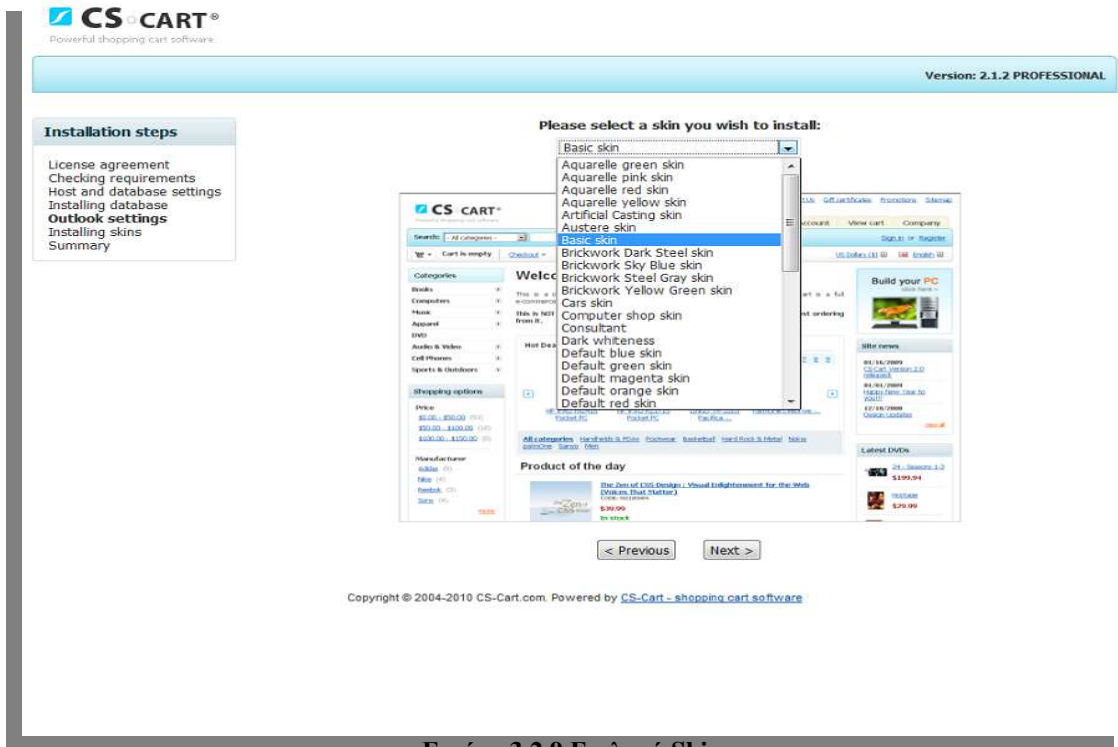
CS·CART®
Powerful shopping cart software

Version: 2.1.2 PROFESSIONAL

Installation steps

License agreement
Checking requirements
Host and database settings
Installing database
Outlook settings
Installing skins
Summary

Please select a skin you wish to install:

Basic skin

Aquarelle green skin
Aquarelle pink skin
Aquarelle red skin
Aquarelle yellow skin
Artificial Casting skin
Austere skin
Basic skin
Brickwork Dark Steel skin
Brickwork Sky Blue skin
Brickwork Steel Gray skin
Brickwork Yellow Green skin
Cars skin
Computer shop skin
Consultant
Dark whiteness
Default blue skin
Default green skin
Default magenta skin
Default orange skin
Default red skin

CS·CART
Gift certificates Promotions Sitemap
Account View cart Company
Search: All categories
Sign in or Register
Cart is empty Checkout
US Dollars ($) English
Categories
Books
Computers
Music
Apparel
DVD
Audio & Video
Cell Phones
Sports & Outdoors
Welco
Build your PC
Site news
01/16/2009
CS-Cart Version 2.0 released
01/01/2009
Happy New Year to you!!!
12/16/2008
Design Updates
Hot Dea
Shopping options
Price
$0.00 - $50.00
$50.00 - $100.00
$100.00 - $150.00
Manufacturer
Adidas
Nike
Reebok
Sony
more
All categories Handhelds & PDAs Pocketpc Basketball Hard Rock & Metal Nokia palmOne Sanyo Men
Product of the day
The Zen of CSS Design : Visual Enlightenment for the Web (Voices That Matter)
$39.99
In stock
Latest DVDs
24 - Seasons 1-3
$199.94
Hostage
$29.99

< Previous Next >

Copyright © 2004-2010 CS-Cart.com. Powered by CS-Cart - shopping cart software

Εικόνα 3.2.9 Επιλογή Skin